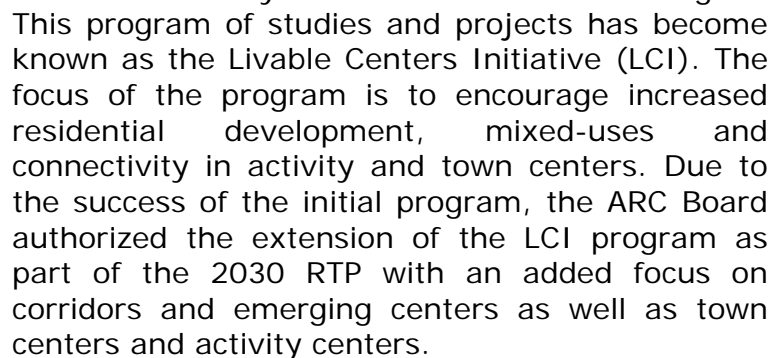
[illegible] This program of studies and projects has become known as the Livable Centers Initiative (LCI). The focus of the program is to encourage increased residential development, mixed-uses and connectivity in activity and town centers. Due to the success of the initial program, the ARC Board authorized the extension of the LCI program as part of the 2030 RTP with an added focus on corridors and emerging centers as well as town centers and activity centers.